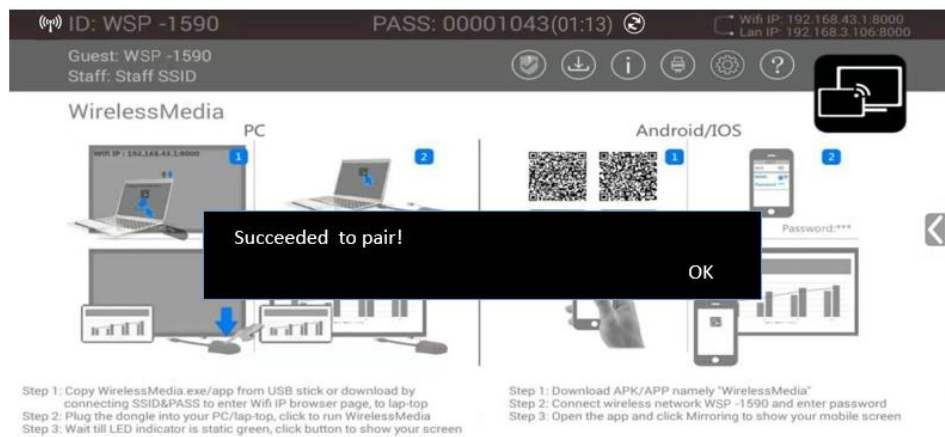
ID: WSP -1590

PASS: 00001043(01:13)

Wifi IP: 192.168.43.1:8000
Lan IP: 192.168.3.106:8000

Guest: WSP -1590
Staff: Staff SSID

WirelessMedia

PC

Android/IOS

Wifi IP : 192.168.43.1:8000

1

2

1

2

Password:***

Succeeded to pair!

OK

Step 1: Copy WirelessMedia.exe/app from USB stick or download by connecting SSID&PASS to enter Wifi IP browser page, to lap-top
Step 2: Plug the dongle into your PC/lap-top, click to run WirelessMedia
Step 3: Wait till LED indicator is static green, click button to show your screen

Step 1: Download APK/APP namely "WirelessMedia"
Step 2: Connect wireless network WSP -1590 and enter password
Step 3: Open the app and click Mirroring to show your mobile screen